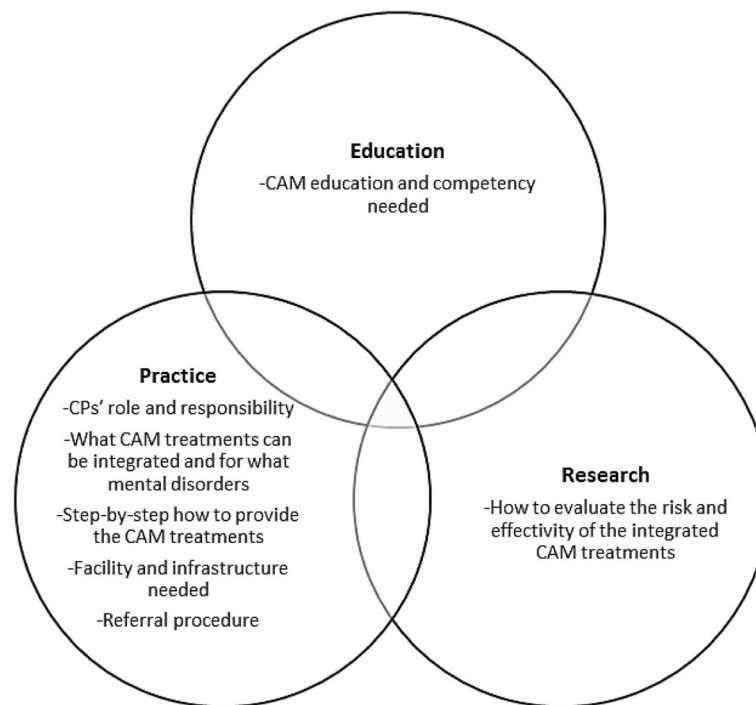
Education
-CAM education and competency needed

Practice
-CPs' role and responsibility
-What CAM treatments can be integrated and for what mental disorders
-Step-by-step how to provide the CAM treatments
-Facility and infrastructure needed
-Referral procedure

Research
-How to evaluate the risk and effectivity of the integrated CAM treatments